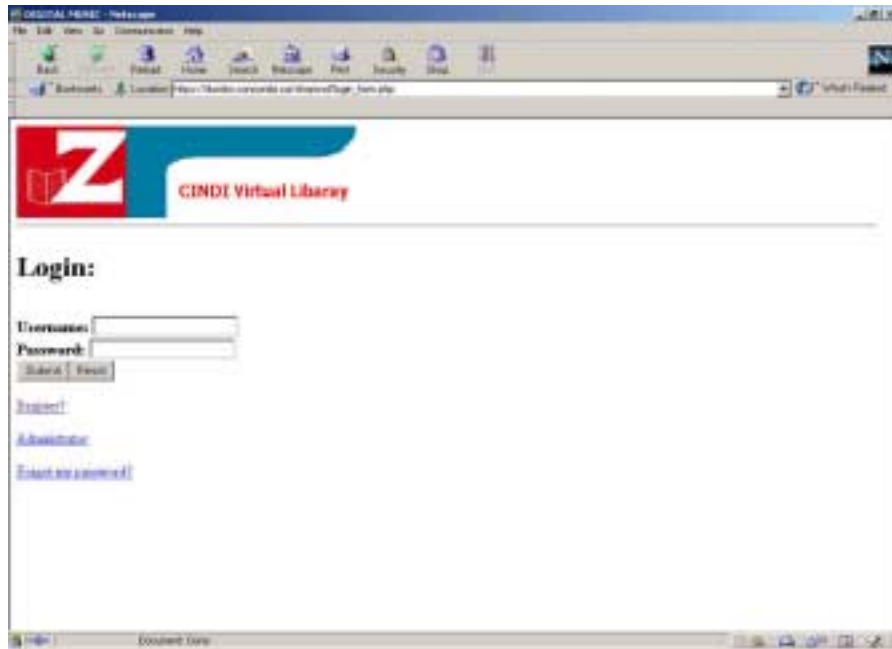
DIGITAL MENIC - Netscape
File Edit View Go Communicator Help
Back Forward Reload Home Search Netscape Print Security Shop Stop
Bookmarks Location: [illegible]
What's Related

Z
CINDI Virtual Liberary

Login:

Username:
Password:
Submit Reset

Register?

Administrator

Forgot my password?

Document: Done